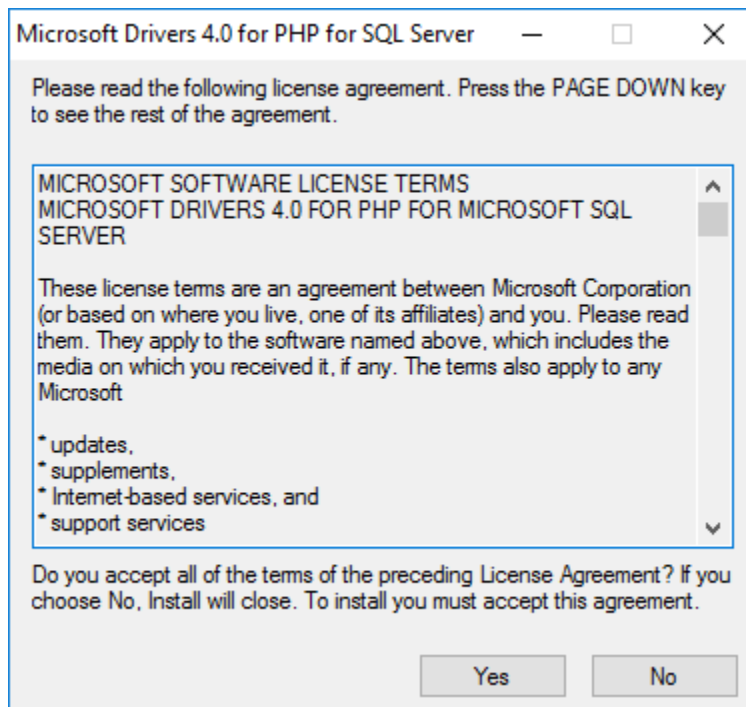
Microsoft Drivers 4.0 for PHP for SQL Server

Please read the following license agreement. Press the PAGE DOWN key to see the rest of the agreement.

MICROSOFT SOFTWARE LICENSE TERMS
MICROSOFT DRIVERS 4.0 FOR PHP FOR MICROSOFT SQL SERVER

These license terms are an agreement between Microsoft Corporation (or based on where you live, one of its affiliates) and you. Please read them. They apply to the software named above, which includes the media on which you received it, if any. The terms also apply to any Microsoft

* updates,
* supplements,
* Internet-based services, and
* support services

Do you accept all of the terms of the preceding License Agreement? If you choose No, Install will close. To install you must accept this agreement.

Yes No